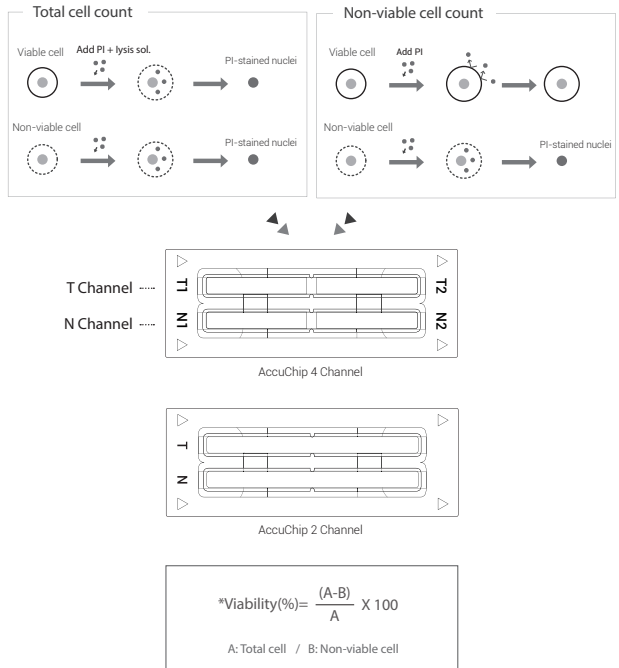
Total cell count

Viable cell
Add PI + lysis sol.
PI-stained nuclei

Non-viable cell
PI-stained nuclei

Non-viable cell count

Viable cell
Add PI

Non-viable cell
PI-stained nuclei

T Channel
N Channel
T1
N1
T2
N2

AccuChip 4 Channel

T
N

AccuChip 2 Channel

*Viability(%)= $\frac{(A-B)}{A}$ X 100

A: Total cell / B: Non-viable cell